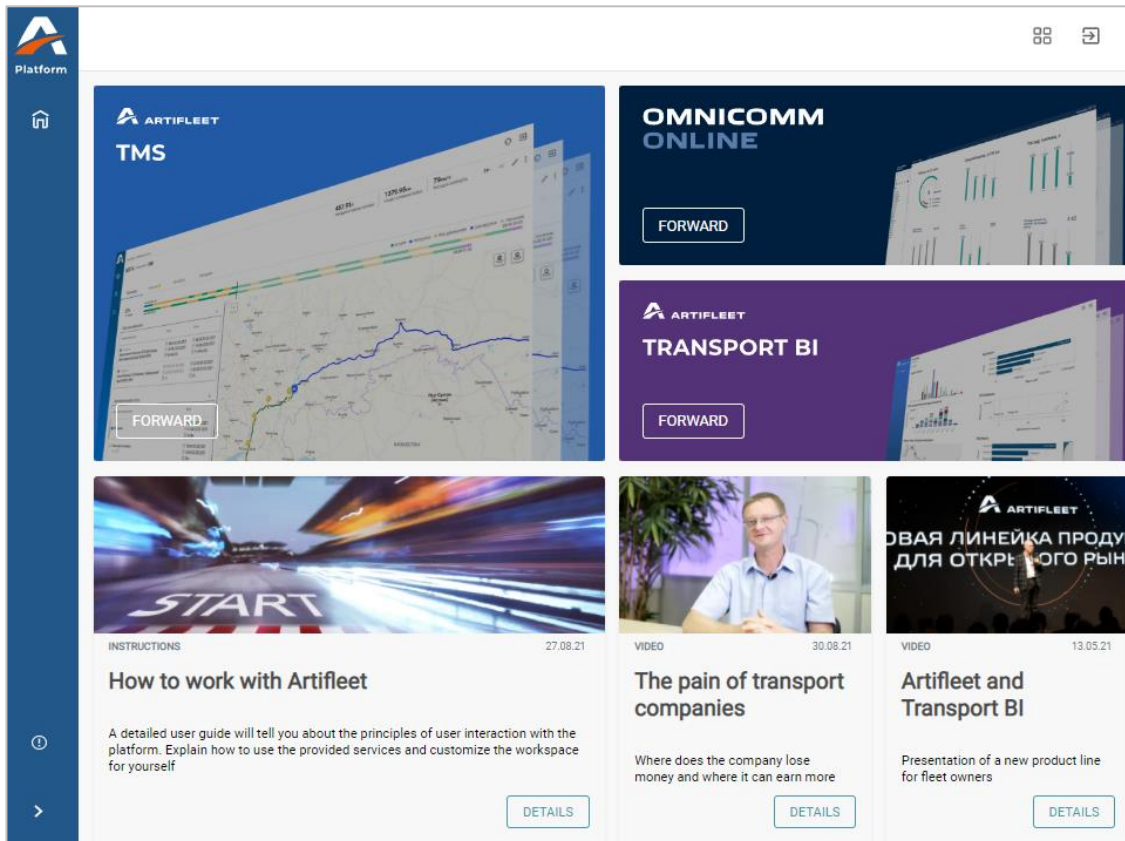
Platform

ARTIFLEET
TMS

FORWARD

OMNICOMM
ONLINE

FORWARD

ARTIFLEET
TRANSPORT BI

FORWARD

START

INSTRUCTIONS 27.08.21

How to work with Artifleet

A detailed user guide will tell you about the principles of user interaction with the platform. Explain how to use the provided services and customize the workspace for yourself

DETAILS

VIDEO 30.08.21

The pain of transport companies

Where does the company lose money and where it can earn more

DETAILS

ARTIFLEET
ВАЯ ЛИНЕЙКА ПРОДУ
ДЛЯ ОТКР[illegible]ОГО РЫН

VIDEO 13.05.21

Artifleet and Transport BI

Presentation of a new product line for fleet owners

DETAILS